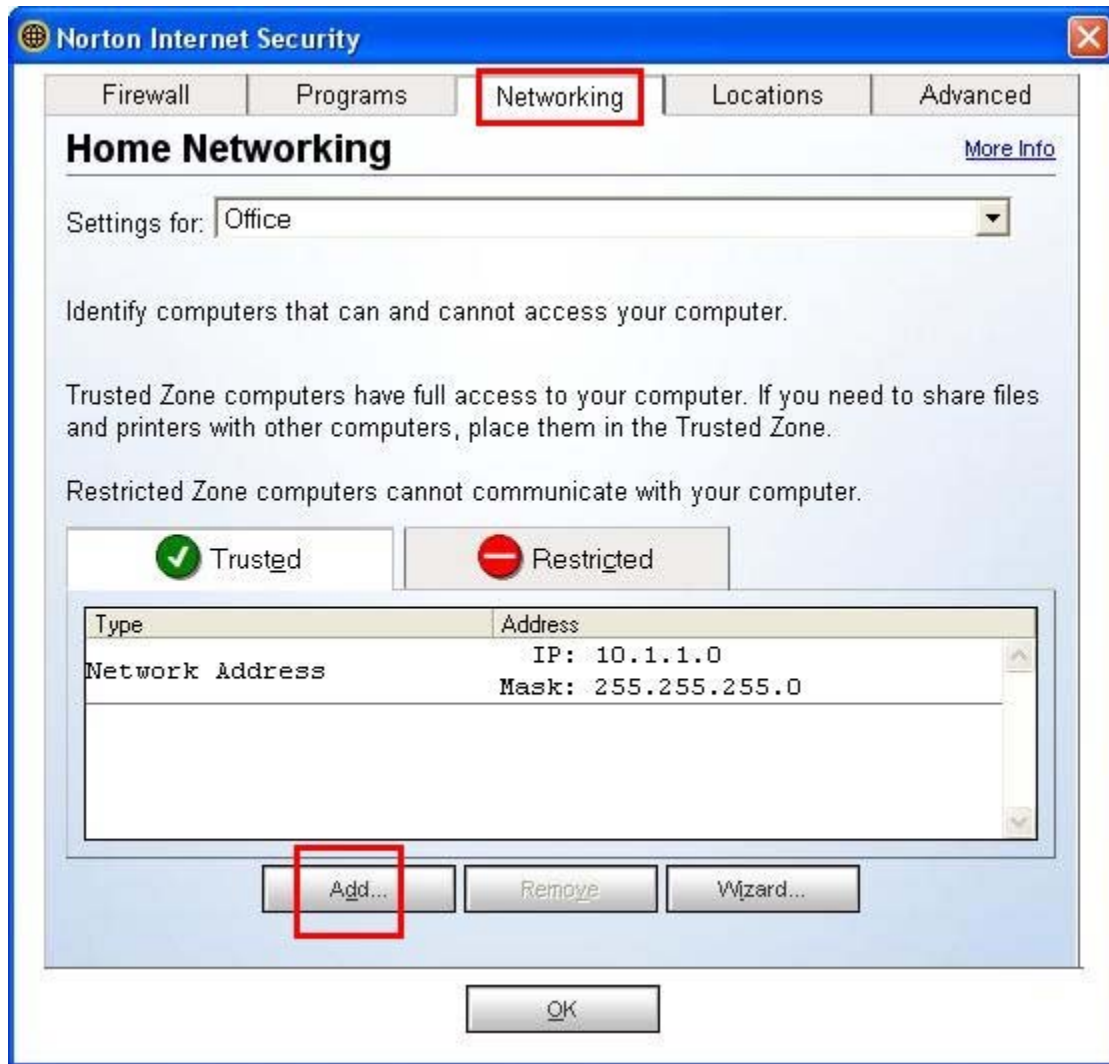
Norton Internet Security

Firewall | Programs | Networking | Locations | Advanced

Home Networking

More Info

Settings for: Office

Identify computers that can and cannot access your computer.

Trusted Zone computers have full access to your computer. If you need to share files and printers with other computers, place them in the Trusted Zone.

Restricted Zone computers cannot communicate with your computer.

Trusted

Restricted

| Type | Address |
|---|---|
| Network Address | IP: 10.1.1.0 Mask: 255.255.255.0 |

Add...

Remove

Wizard...

OK